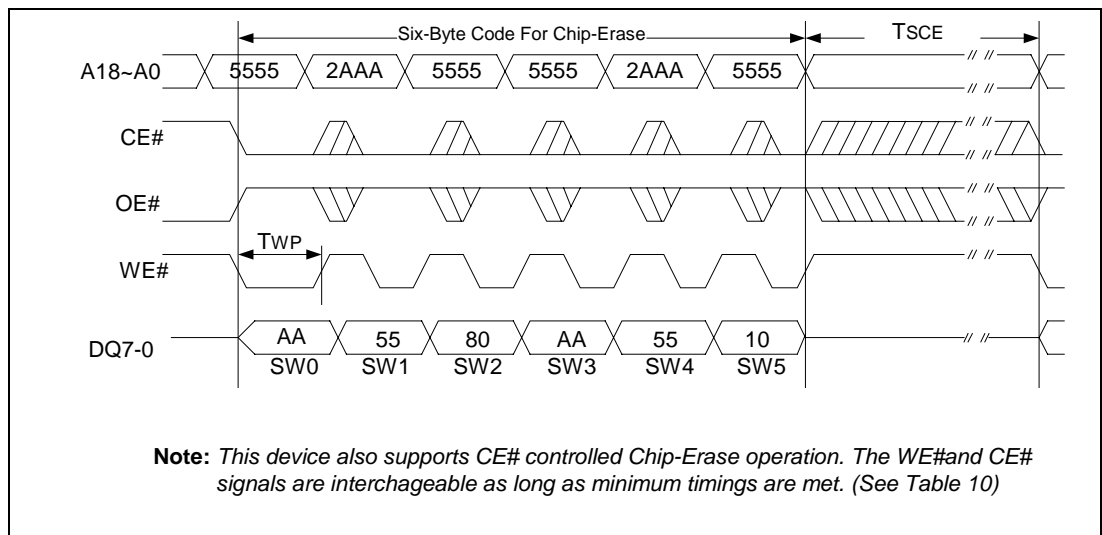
Six-Byte Code For Chip-Erase

TSCE

A18~A0

5555 2AAA 5555 5555 2AAA 5555

CE#

OE#

TWP

WE#

DQ7-0

AA 55 80 AA 55 10

SW0 SW1 SW2 SW3 SW4 SW5

**Note:** *This device also supports CE# controlled Chip-Erase operation. The WE#and CE# signals are interchageable as long as minimum timings are met. (See Table 10)*